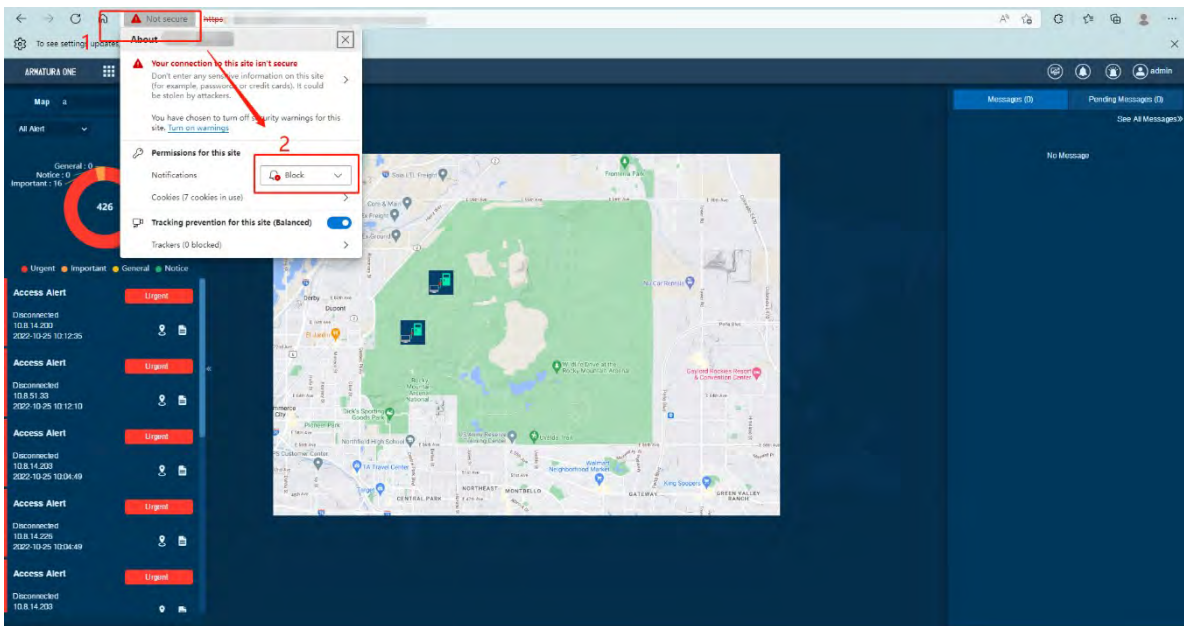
Not secure https

To see setting updates

About

Your connection to this site isn't secure
Don't enter any sensitive information on this site (for example, passwords or credit cards). It could be stolen by attackers.

You have chosen to turn off security warnings for this site. Turn on warnings

Permissions for this site

Notifications Block

Cookies (7 cookies in use)

Tracking prevention for this site (Balanced)

Trackers (0 blocked)

1

2

ARMATURA ONE

admin

Map

All Alert

General : 0
Notice : 0
Important : 16

426

Urgent Important General Notice

Access Alert
Urgent
Disconnected
10.8.14.200
2022-10-25 10:12:35

Access Alert
Urgent
Disconnected
10.8.51.33
2022-10-25 10:12:10

Access Alert
Urgent
Disconnected
10.8.14.203
2022-10-25 10:04:49

Access Alert
Urgent
Disconnected
10.8.14.226
2022-10-25 10:04:49

Access Alert
Urgent
Disconnected
10.8.14.203

Messages (0)
Pending Messages (0)
See All Messages»
No Message

Derby
Dicont
Rocky Mountain Arsenal National
Northfield High School
Walmart Neighborhood Market
NORTHEAST
MONTBELLO
CENTRAL PARK
GATEWAY
GREEN VALLEY RANCH
King Soopers
Gaylord Rockies Resort & Convention Center
Target